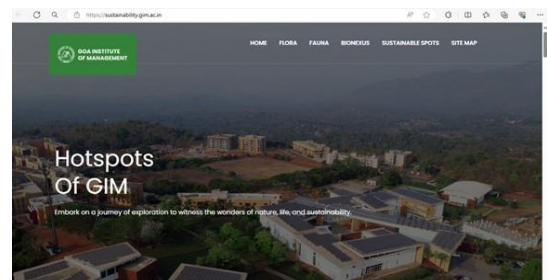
https://sustainability.gim.ac.in

GOA INSTITUTE OF MANAGEMENT

HOME FLORA FAUNA BIONEXUS SUSTAINABLE SPOTS SITE MAP

Hotspots Of GIM

Embark on a journey of exploration to witness the wonders of nature, life, and sustainability.